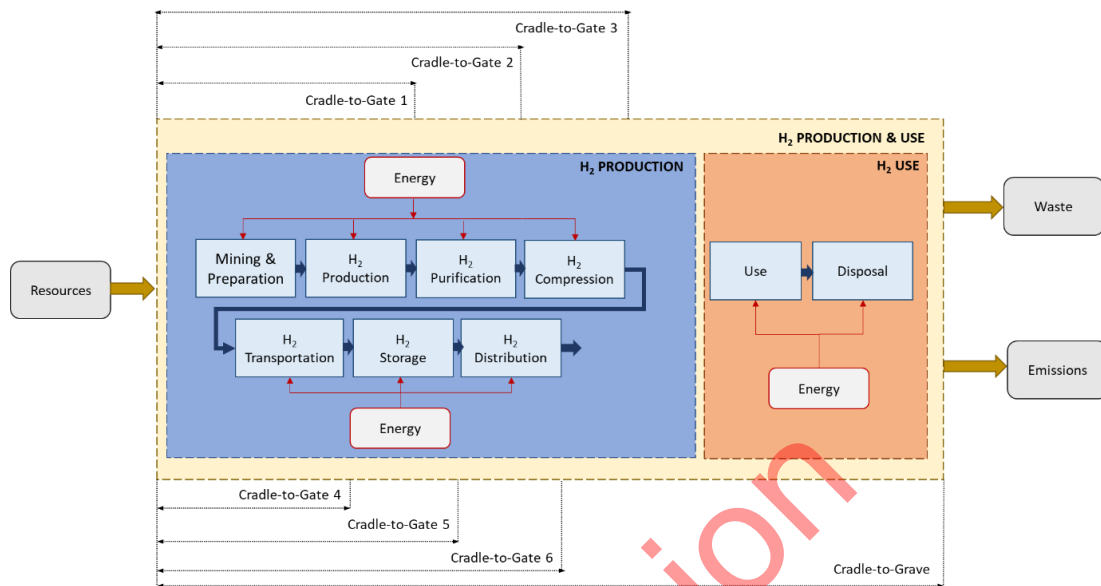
Cradle-to-Gate 3

Cradle-to-Gate 2

Cradle-to-Gate 1

$H_2$ PRODUCTION & USE

$H_2$ PRODUCTION

Energy

Mining & Preparation

$H_2$ Production

$H_2$ Purification

$H_2$ Compression

$H_2$ Transportation

$H_2$ Storage

$H_2$ Distribution

Energy

$H_2$ USE

Use

Disposal

Energy

Resources

Waste

Emissions

Cradle-to-Gate 4

Cradle-to-Gate 5

Cradle-to-Gate 6

Cradle-to-Grave

ion